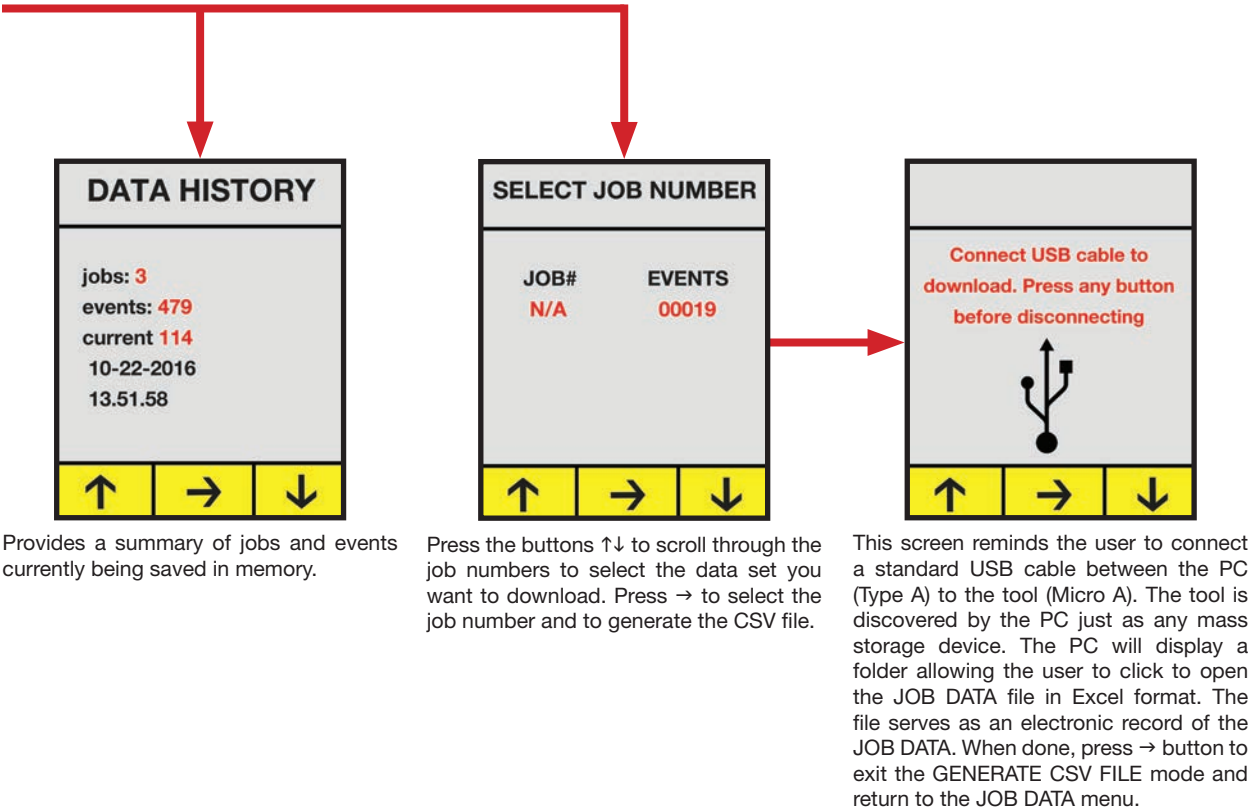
DATA HISTORY

jobs: 3
events: 479
current 114
10-22-2016
13.51.58

↑ → ↓

Provides a summary of jobs and events currently being saved in memory.

SELECT JOB NUMBER

JOB# EVENTS
N/A 00019

↑ → ↓

Press the buttons ↑↓ to scroll through the job numbers to select the data set you want to download. Press → to select the job number and to generate the CSV file.

Connect USB cable to download. Press any button before disconnecting

↑ → ↓

This screen reminds the user to connect a standard USB cable between the PC (Type A) to the tool (Micro A). The tool is discovered by the PC just as any mass storage device. The PC will display a folder allowing the user to click to open the JOB DATA file in Excel format. The file serves as an electronic record of the JOB DATA. When done, press → button to exit the GENERATE CSV FILE mode and return to the JOB DATA menu.